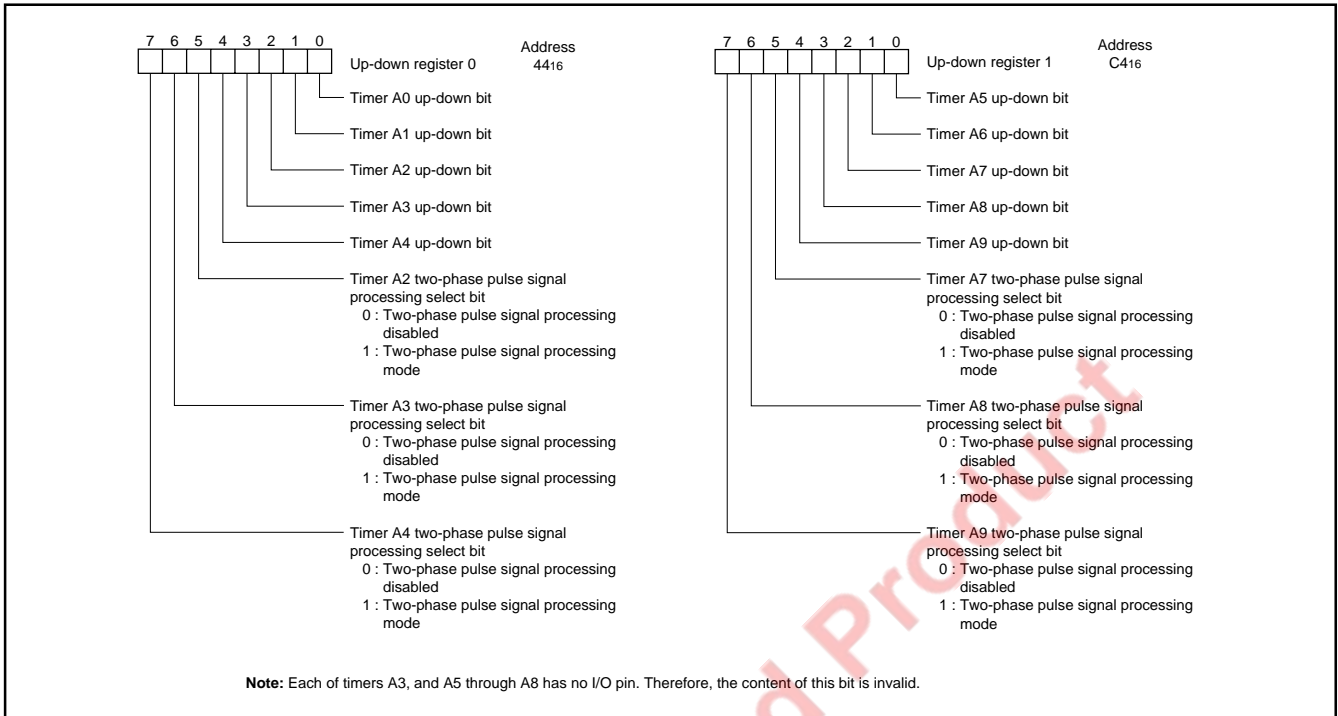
7 6 5 4 3 2 1 0

Up-down register 0

Address
$44_{16}$

Timer A0 up-down bit

Timer A1 up-down bit

Timer A2 up-down bit

Timer A3 up-down bit

Timer A4 up-down bit

Timer A2 two-phase pulse signal processing select bit
0 : Two-phase pulse signal processing disabled
1 : Two-phase pulse signal processing mode

Timer A3 two-phase pulse signal processing select bit
0 : Two-phase pulse signal processing disabled
1 : Two-phase pulse signal processing mode

Timer A4 two-phase pulse signal processing select bit
0 : Two-phase pulse signal processing disabled
1 : Two-phase pulse signal processing mode

7 6 5 4 3 2 1 0

Up-down register 1

Address
$C4_{16}$

Timer A5 up-down bit

Timer A6 up-down bit

Timer A7 up-down bit

Timer A8 up-down bit

Timer A9 up-down bit

Timer A7 two-phase pulse signal processing select bit
0 : Two-phase pulse signal processing disabled
1 : Two-phase pulse signal processing mode

Timer A8 two-phase pulse signal processing select bit
0 : Two-phase pulse signal processing disabled
1 : Two-phase pulse signal processing mode

Timer A9 two-phase pulse signal processing select bit
0 : Two-phase pulse signal processing disabled
1 : Two-phase pulse signal processing mode

Note: Each of timers A3, and A5 through A8 has no I/O pin. Therefore, the content of this bit is invalid.

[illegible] Product